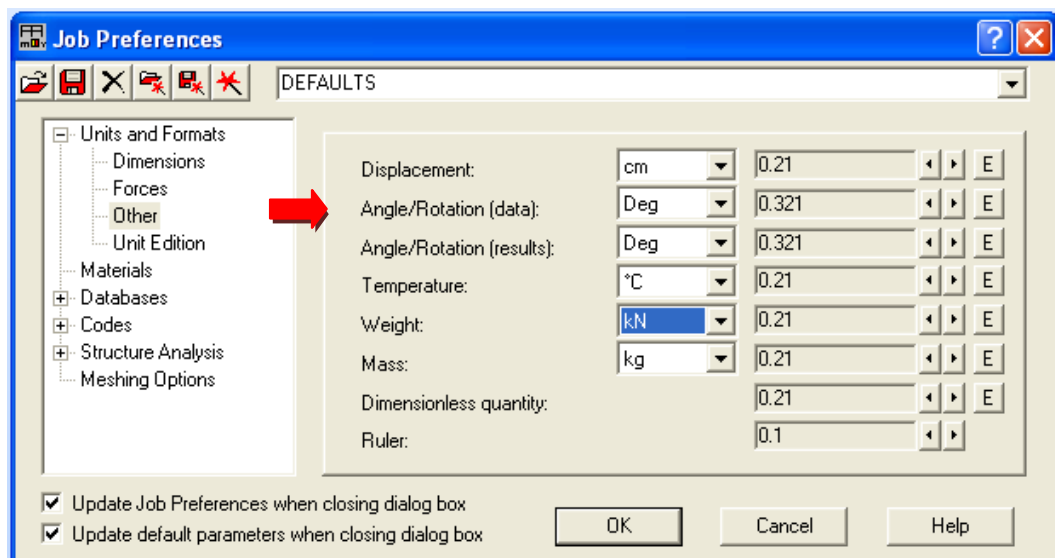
Job Preferences

DEFAULTS

Units and Formats
Dimensions
Forces
Other
Unit Edition
Materials
Databases
Codes
Structure Analysis
Meshing Options

| | | | |
|---|---|---|---|
| Displacement: | cm | 0.21 | E |
| Angle/Rotation (data): | Deg | 0.321 | E |
| Angle/Rotation (results): | Deg | 0.321 | E |
| Temperature: | °C | 0.21 | E |
| Weight: | kN | 0.21 | E |
| Mass: | kg | 0.21 | E |
| Dimensionless quantity: | | 0.21 | E |
| Ruler: | | 0.1 | |

Update Job Preferences when closing dialog box
Update default parameters when closing dialog box

OK
Cancel
Help